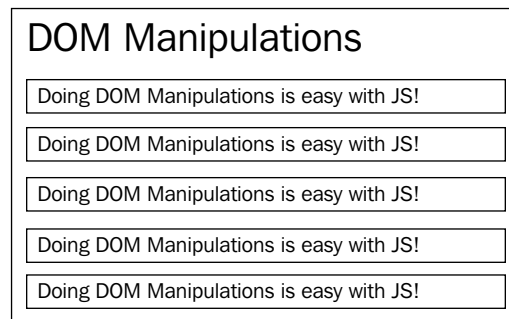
DOM Manipulations

Doing DOM Manipulations is easy with JS!

Doing DOM Manipulations is easy with JS!

Doing DOM Manipulations is easy with JS!

Doing DOM Manipulations is easy with JS!

Doing DOM Manipulations is easy with JS!